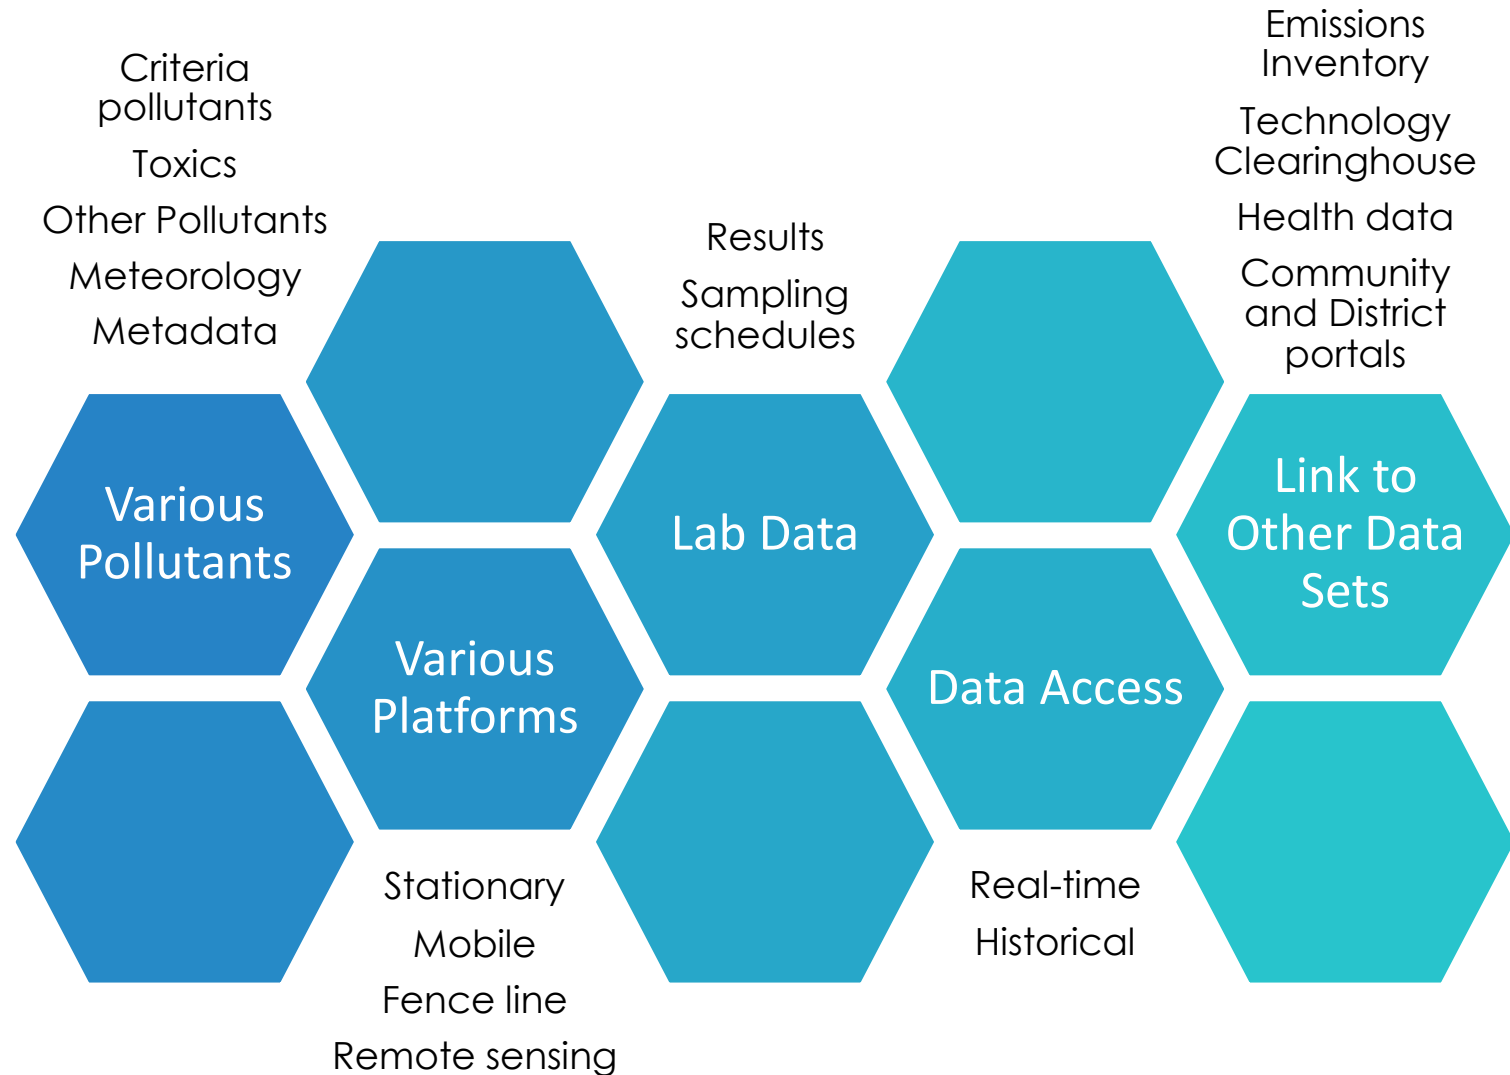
Criteria pollutants

Toxics

Other Pollutants

Meteorology

Metadata

Various Pollutants

Various Platforms

Stationary

Mobile

Fence line

Remote sensing

Results

Sampling schedules

Lab Data

Data Access

Real-time

Historical

Emissions Inventory

Technology Clearinghouse

Health data

Community and District portals

Link to Other Data Sets